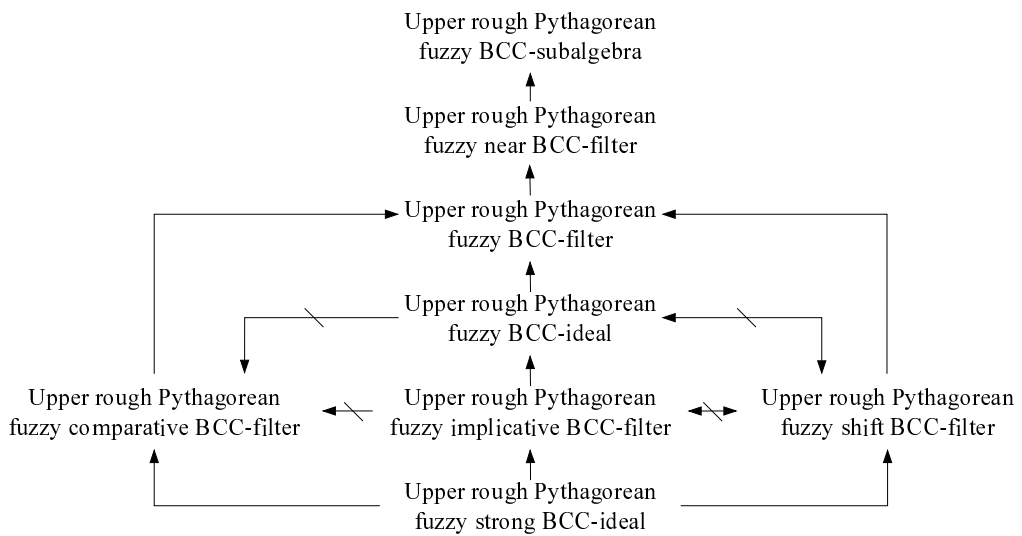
Upper rough Pythagorean fuzzy BCC-subalgebra

Upper rough Pythagorean fuzzy near BCC-filter

Upper rough Pythagorean fuzzy BCC-filter

Upper rough Pythagorean fuzzy BCC-ideal

Upper rough Pythagorean fuzzy comparative BCC-filter

Upper rough Pythagorean fuzzy implicative BCC-filter

Upper rough Pythagorean fuzzy shift BCC-filter

Upper rough Pythagorean fuzzy strong BCC-ideal